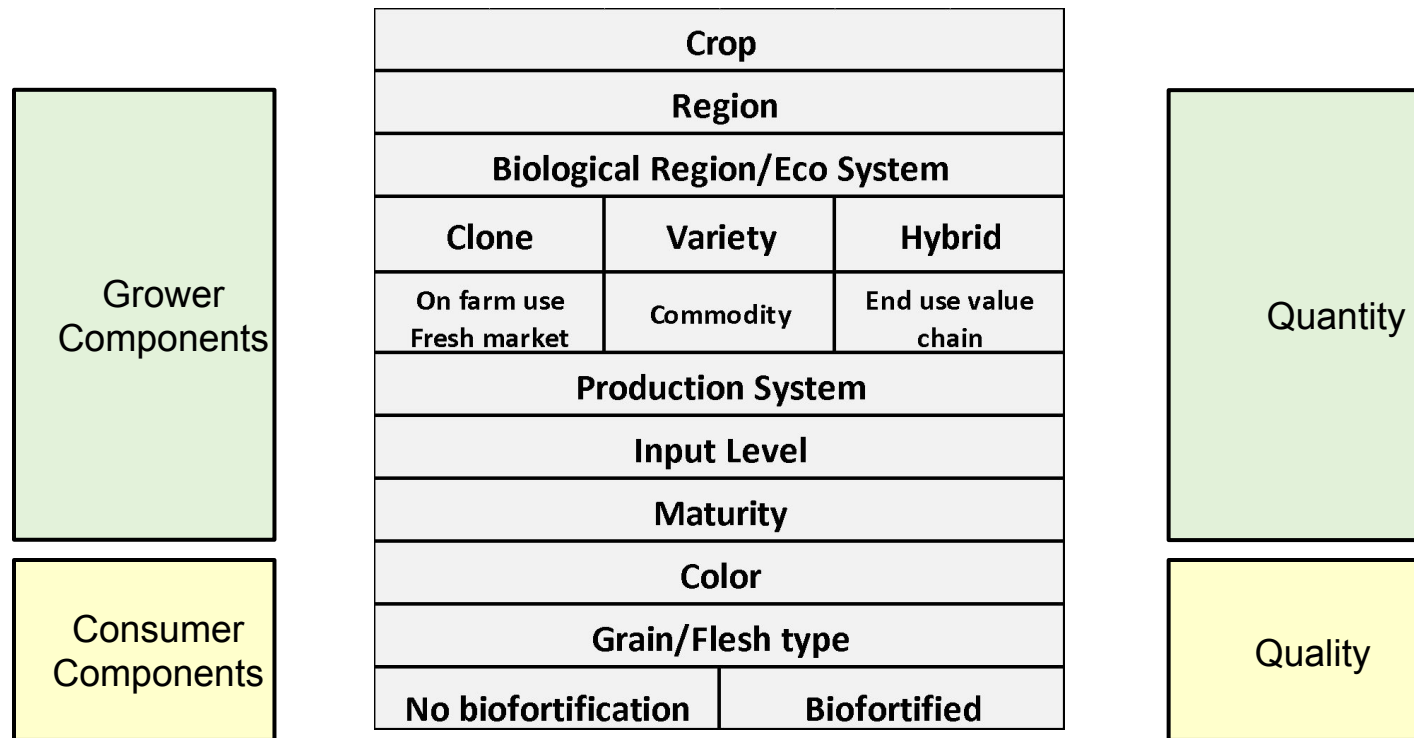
Grower Components

Consumer Components

Crop

Region

Biological Region/Eco System

| Clone | Variety | Hybrid |
|---|---|---|
| On farm use Fresh market | Commodity | End use value chain |

Production System

Input Level

Maturity

Color

Grain/Flesh type

| No biofortification | Biofortified |
|---|---|

Quantity

Quality